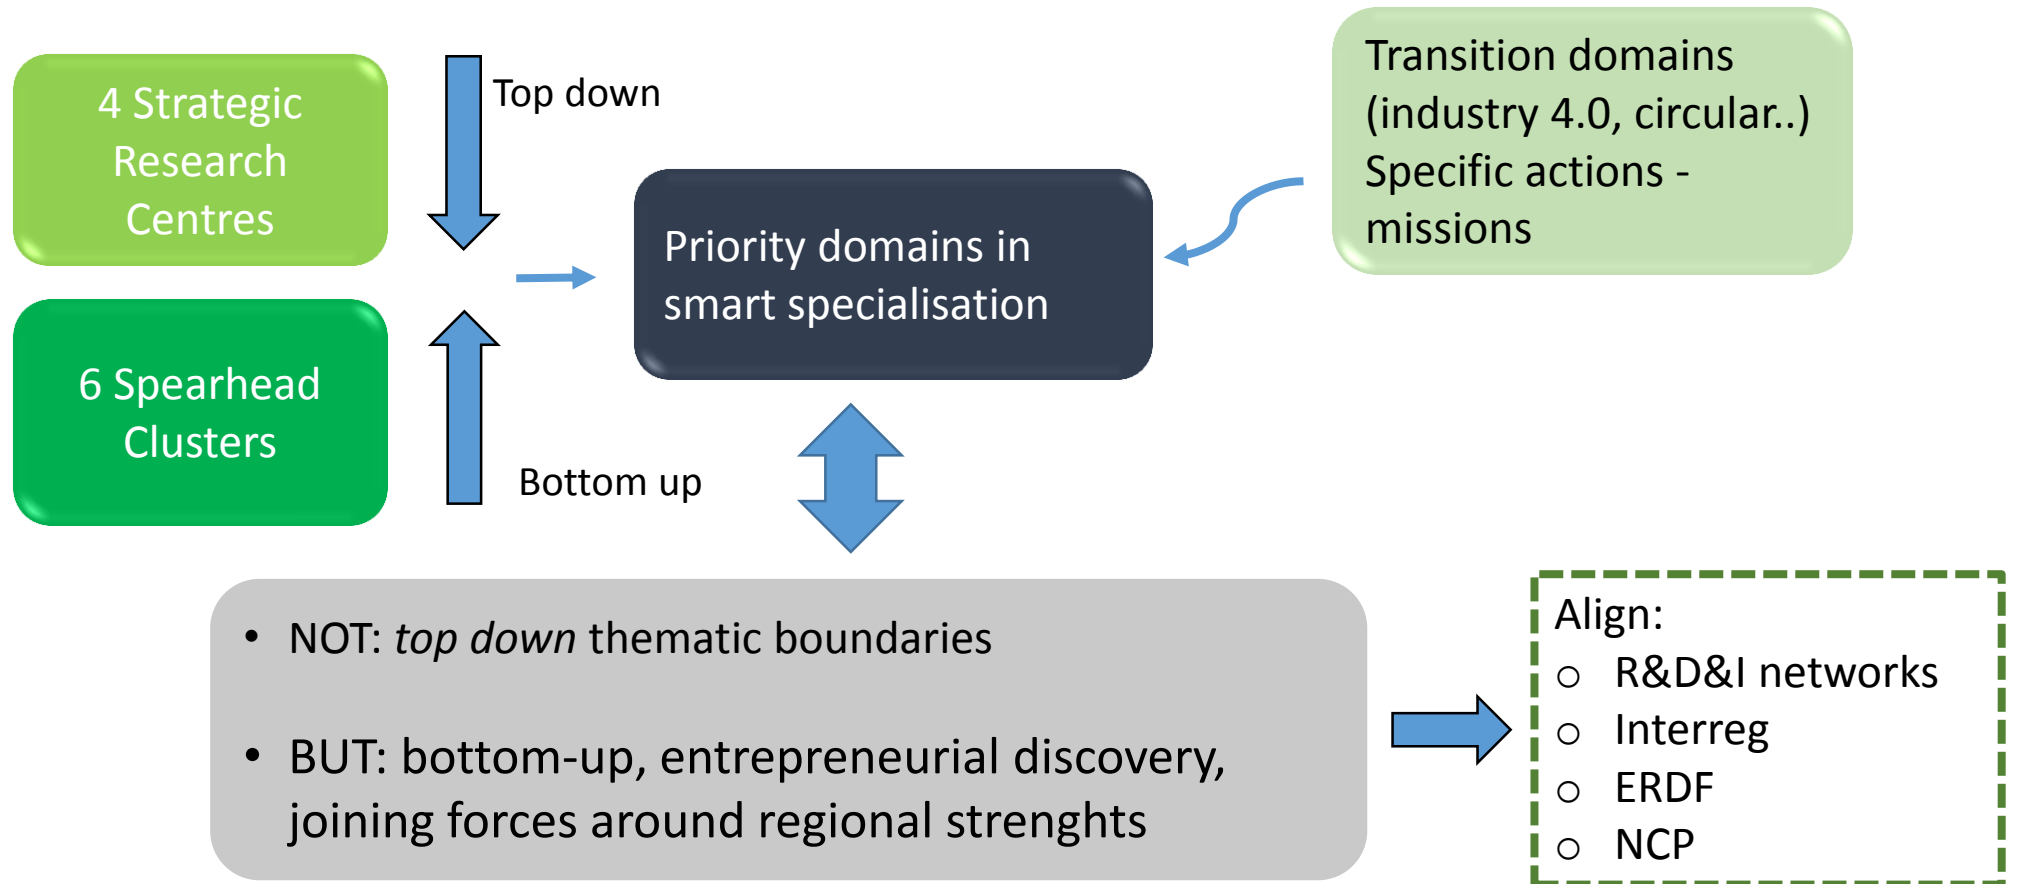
4 Strategic Research Centres

6 Spearhead Clusters

Top down

Bottom up

Priority domains in smart specialisation

Transition domains (industry 4.0, circular..) Specific actions - missions

• NOT: *top down* thematic boundaries

• BUT: bottom-up, entrepreneurial discovery, joining forces around regional strenghts

Align:
○ R&D&I networks
○ Interreg
○ ERDF
○ NCP